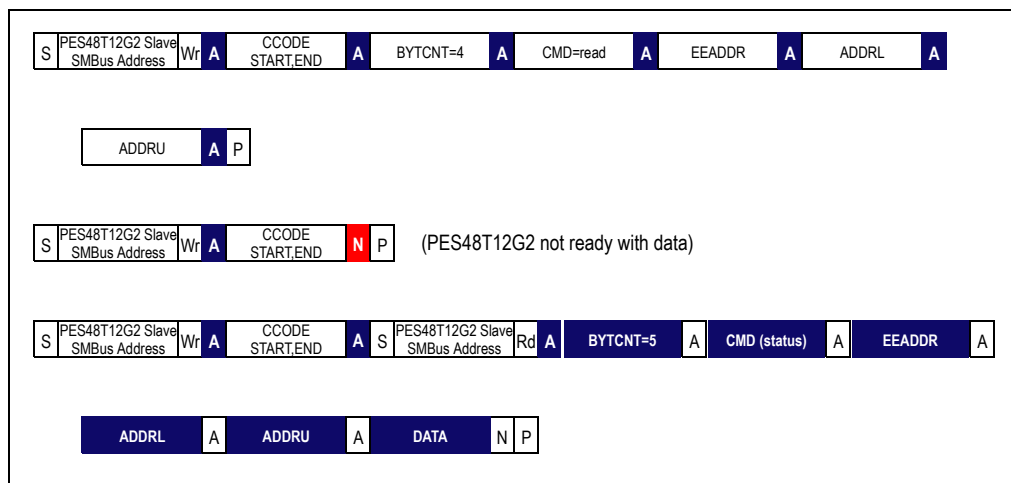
S PES48T12G2 Slave SMBus Address Wr A CCODE START,END A BYTCNT=4 A CMD=read A EEADDR A ADDRL A

ADDRU A P

S PES48T12G2 Slave SMBus Address Wr A CCODE START,END N P (PES48T12G2 not ready with data)

S PES48T12G2 Slave SMBus Address Wr A CCODE START,END A S PES48T12G2 Slave SMBus Address Rd A BYTCNT=5 A CMD (status) A EEADDR A

ADDRL A ADDRU A DATA N P